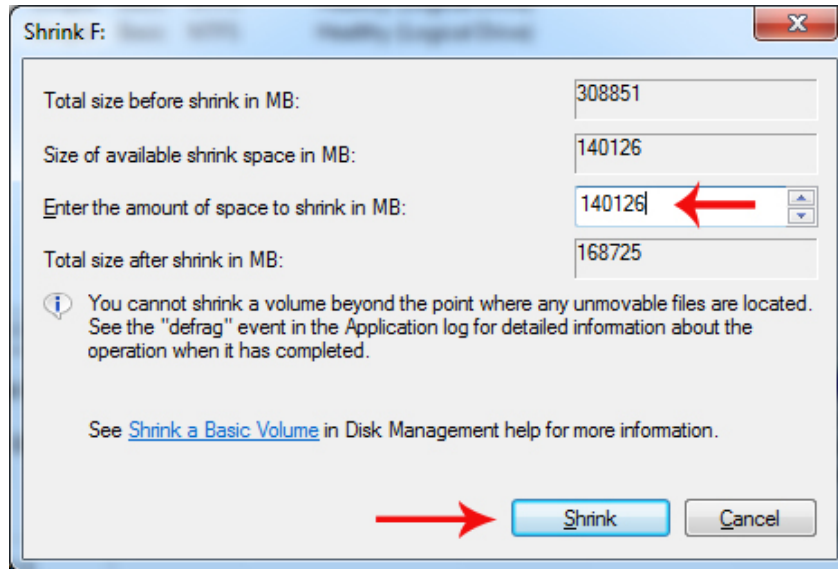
Shrink F: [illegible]

Total size before shrink in MB: 308851

Size of available shrink space in MB: 140126

Enter the amount of space to shrink in MB: 140126

Total size after shrink in MB: 168725

You cannot shrink a volume beyond the point where any unmovable files are located. See the "defrag" event in the Application log for detailed information about the operation when it has completed.

See Shrink a Basic Volume in Disk Management help for more information.

Shrink Cancel